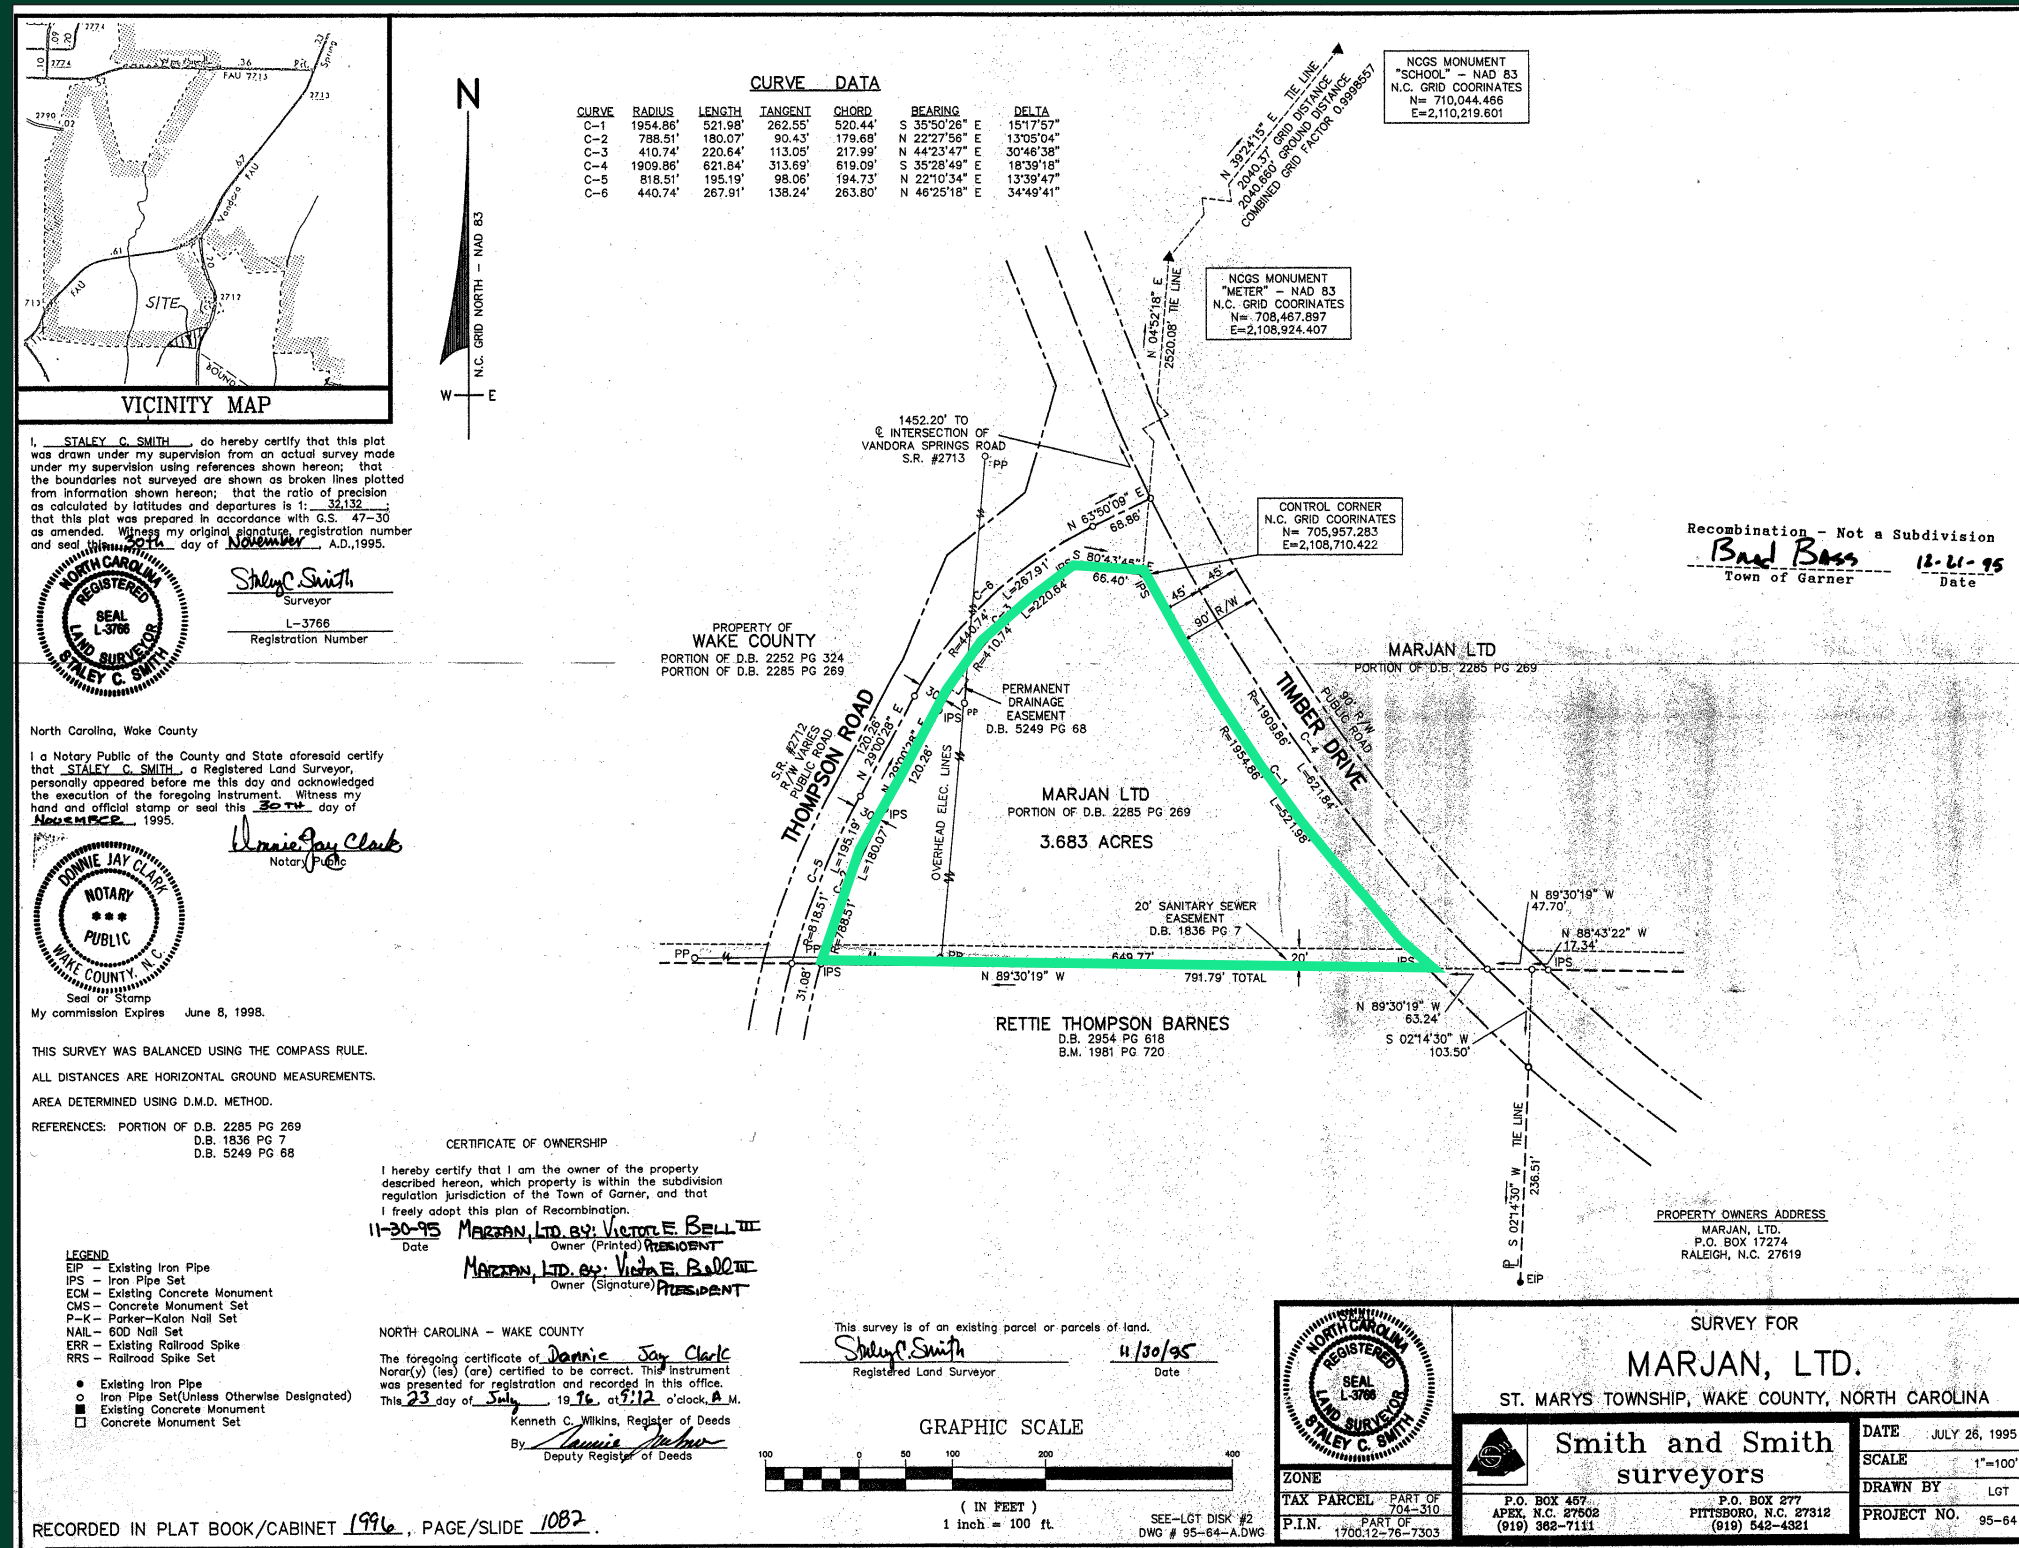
VICINITY MAP

SITE

FAU 7713

N

N.C. GRID NORTH – NAD 83

W E

CURVE DATA

| CURVE | RADIUS | LENGTH | TANGENT | CHORD | BEARING | DELTA |
|---|---|---|---|---|---|---|
| C-1 | 1954.86' | 521.98' | 262.55' | 520.44' | S 35°50'26" E | 15°17'57" |
| C-2 | 788.51' | 180.07' | 90.43' | 179.68' | N 22°27'56" E | 13°05'04" |
| C-3 | 410.74' | 220.64' | 113.05' | 217.99' | N 44°23'47" E | 30°46'38" |
| C-4 | 1909.86' | 621.84' | 313.69' | 619.09' | S 35°28'49" E | 18°39'18" |
| C-5 | 818.51' | 195.19' | 98.06' | 194.73' | N 22°10'34" E | 13°39'47" |
| C-6 | 440.74' | 267.91' | 138.24' | 263.80' | N 46°25'18" E | 34°49'41" |

NCGS MONUMENT "SCHOOL" – NAD 83 N.C. GRID COORINATES N= 710,044.466 E=2,110,219.601

N 39°24'15" E TIE LINE 2040.37' GRID DISTANCE 2040.860' GROUND DISTANCE COMBINED GRID FACTOR 0.9998557

NCGS MONUMENT "METER" – NAD 83 N.C. GRID COORINATES N= 708,467.897 E=2,108,924.407

N 04°52'18" E 2520.08' TIE LINE

1452.20' TO ℄ INTERSECTION OF VANDORA SPRINGS ROAD S.R. #2713

CONTROL CORNER N.C. GRID COORINATES N= 705,957.283 E=2,108,710.422

N 63°50'09" E 68.86'

S 80°43'45" E 66.40'

Recombination – Not a Subdivision
Brad Bass 12-21-95
Town of Garner Date

I, STALEY C. SMITH, do hereby certify that this plat was drawn under my supervision from an actual survey made under my supervision using references shown hereon; that the boundaries not surveyed are shown as broken lines plotted from information shown hereon; that the ratio of precision as calculated by latitudes and departures is 1: 32,132 ; that this plat was prepared in accordance with G.S. 47-30 as amended. Witness my original signature, registration number and seal this 30th day of November, A.D.,1995.

NORTH CAROLINA REGISTERED SEAL L-3766 LAND SURVEYOR STALEY C. SMITH

Staley C. Smith
Surveyor
L-3766
Registration Number

PROPERTY OF WAKE COUNTY
PORTION OF D.B. 2252 PG 324
PORTION OF D.B. 2285 PG 269

MARJAN LTD
PORTION OF D.B. 2285 PG 269

PERMANENT DRAINAGE EASEMENT D.B. 5249 PG 68

S.R. #2712 R/W VARIES PUBLIC ROAD THOMPSON ROAD

TIMBER DRIVE 90' R/W PUBLIC ROAD

MARJAN LTD
PORTION OF D.B. 2285 PG 269
3.683 ACRES

OVERHEAD ELEC. LINES

N 29°00'28" E 120.26'

20' SANITARY SEWER EASEMENT D.B. 1836 PG 7

649.77'

N 89°30'19" W 791.79' TOTAL

N 89°30'19" W 47.70'
N 88°43'22" W 17.34'
N 89°30'19" W 63.24'
S 02°14'30" W 103.50'

RETTIE THOMPSON BARNES
D.B. 2954 PG 618
B.M. 1981 PG 720

S 02°14'30" W 236.51' TIE LINE

EIP

North Carolina, Wake County

I a Notary Public of the County and State aforesaid certify that STALEY C. SMITH, a Registered Land Surveyor, personally appeared before me this day and acknowledged the execution of the foregoing instrument. Witness my hand and official stamp or seal this 30TH day of NOVEMBER 1995.

Donnie Jay Clark
Notary Public

DONNIE JAY CLARK NOTARY PUBLIC WAKE COUNTY, N.C.

Seal or Stamp
My commission Expires June 8, 1998.

THIS SURVEY WAS BALANCED USING THE COMPASS RULE.

ALL DISTANCES ARE HORIZONTAL GROUND MEASUREMENTS.

AREA DETERMINED USING D.M.D. METHOD.

REFERENCES: PORTION OF D.B. 2285 PG 269
D.B. 1836 PG 7
D.B. 5249 PG 68

CERTIFICATE OF OWNERSHIP

I hereby certify that I am the owner of the property described hereon, which property is within the subdivision regulation jurisdiction of the Town of Garner, and that I freely adopt this plan of Recombination.

11-30-95 MARJAN, LTD BY: VICTOR E. BELL III
Date Owner (Printed) PRESIDENT
MARJAN, LTD. BY: Victor E. Bell III
Owner (Signature) PRESIDENT

PROPERTY OWNERS ADDRESS
MARJAN, LTD.
P.O. BOX 17274
RALEIGH, N.C. 27619

LEGEND
EIP – Existing Iron Pipe
IPS – Iron Pipe Set
ECM – Existing Concrete Monument
CMS – Concrete Monument Set
P-K – Parker-Kalon Nail Set
NAIL – 60D Nail Set
ERR – Existing Railroad Spike
RRS – Railroad Spike Set
● Existing Iron Pipe
○ Iron Pipe Set(Unless Otherwise Designated)
■ Existing Concrete Monument
□ Concrete Monument Set

NORTH CAROLINA – WAKE COUNTY

The foregoing certificate of Donnie Jay Clark Norar(y) (ies) (are) certified to be correct. This instrument was presented for registration and recorded in this office. This 23 day of July, 19 96, at 5:12 o'clock, A M.
Kenneth C. Wilkins, Register of Deeds
By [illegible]
Deputy Register of Deeds

This survey is of an existing parcel or parcels of land.
Staley C. Smith 11/30/95
Registered Land Surveyor Date

GRAPHIC SCALE
100 0 50 100 200 400
( IN FEET )
1 inch = 100 ft.

SEE-LGT DISK #2
DWG # 95-64-A.DWG

RECORDED IN PLAT BOOK/CABINET 1996, PAGE/SLIDE 1082.

SURVEY FOR
MARJAN, LTD.
ST. MARYS TOWNSHIP, WAKE COUNTY, NORTH CAROLINA

Smith and Smith surveyors
P.O. BOX 457 APEX, N.C. 27502 (919) 362-7111
P.O. BOX 277 PITTSBORO, N.C. 27312 (919) 542-4321

ZONE
TAX PARCEL PART OF 704-310
P.I.N. PART OF 1700.12-76-7303

DATE JULY 26, 1995
SCALE 1"=100'
DRAWN BY LGT
PROJECT NO. 95-64